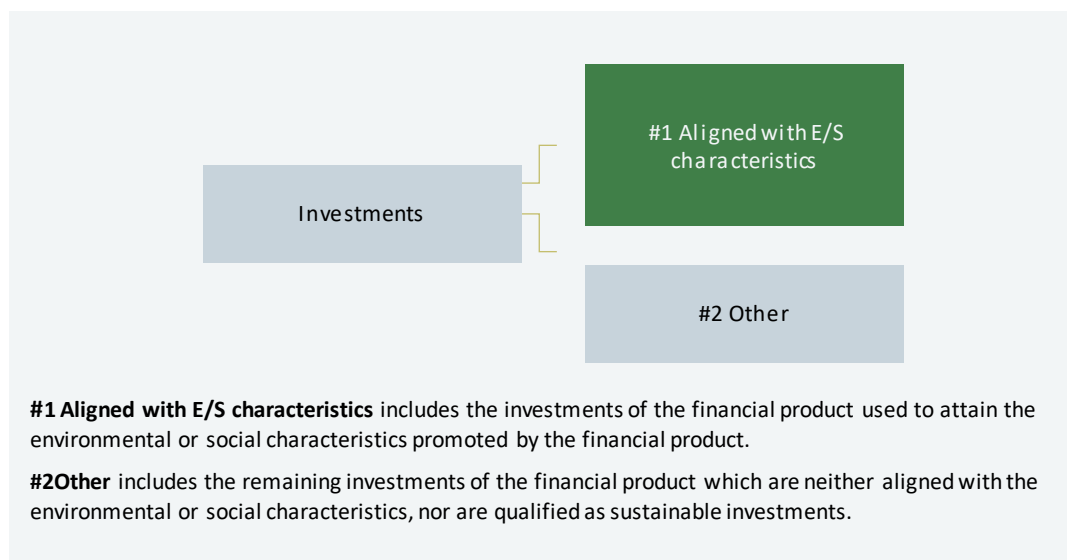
Investments

#1 Aligned with E/S characteristics

#2 Other

**#1 Aligned with E/S characteristics** includes the investments of the financial product used to attain the environmental or social characteristics promoted by the financial product.

**#2Other** includes the remaining investments of the financial product which are neither aligned with the environmental or social characteristics, nor are qualified as sustainable investments.